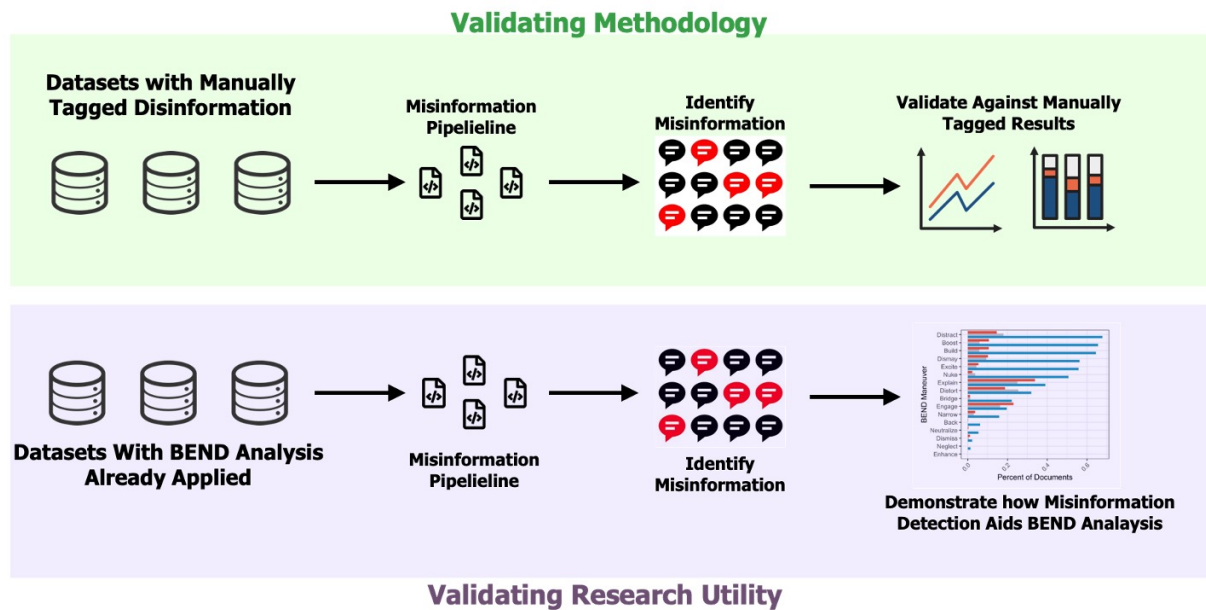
Validating Methodology

Datasets with Manually Tagged Disinformation

Misinformation Pipelieline

Identify Misinformation

Validate Against Manually Tagged Results

Datasets With BEND Analysis Already Applied

Misinformation Pipelieline

Identify Misinformation

Distract
Boost
Build
Dismay
Excite
Nuke
Explain
Distort
Bridge
Engage
Narrow
Back
Neutralize
Dismiss
Neglect
Enhance

BEND Maneuver

0.0 0.2 0.4 0.6

Percent of Documents

Demonstrate how Misinformation Detection Aids BEND Analaysis

Validating Research Utility